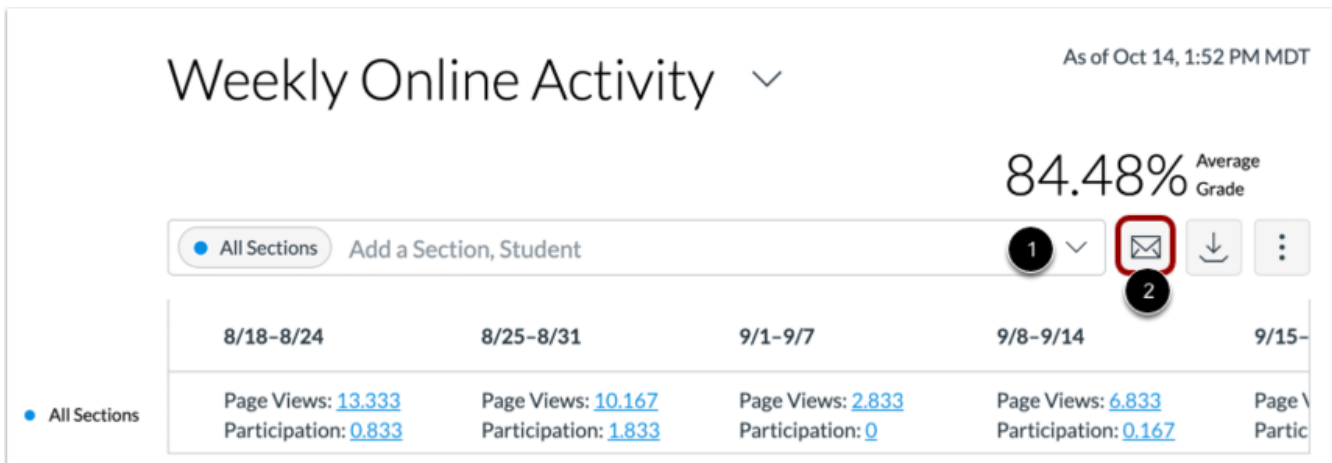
Weekly Online Activity

As of Oct 14, 1:52 PM MDT

84.48% Average Grade

All Sections Add a Section, Student

1

2

| | 8/18–8/24 | 8/25–8/31 | 9/1–9/7 | 9/8–9/14 | 9/15–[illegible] |
|---|---|---|---|---|---|
| All Sections | Page Views: 13.333 Participation: 0.833 | Page Views: 10.167 Participation: 1.833 | Page Views: 2.833 Participation: 0 | Page Views: 6.833 Participation: 0.167 | Page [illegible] Partic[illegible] |